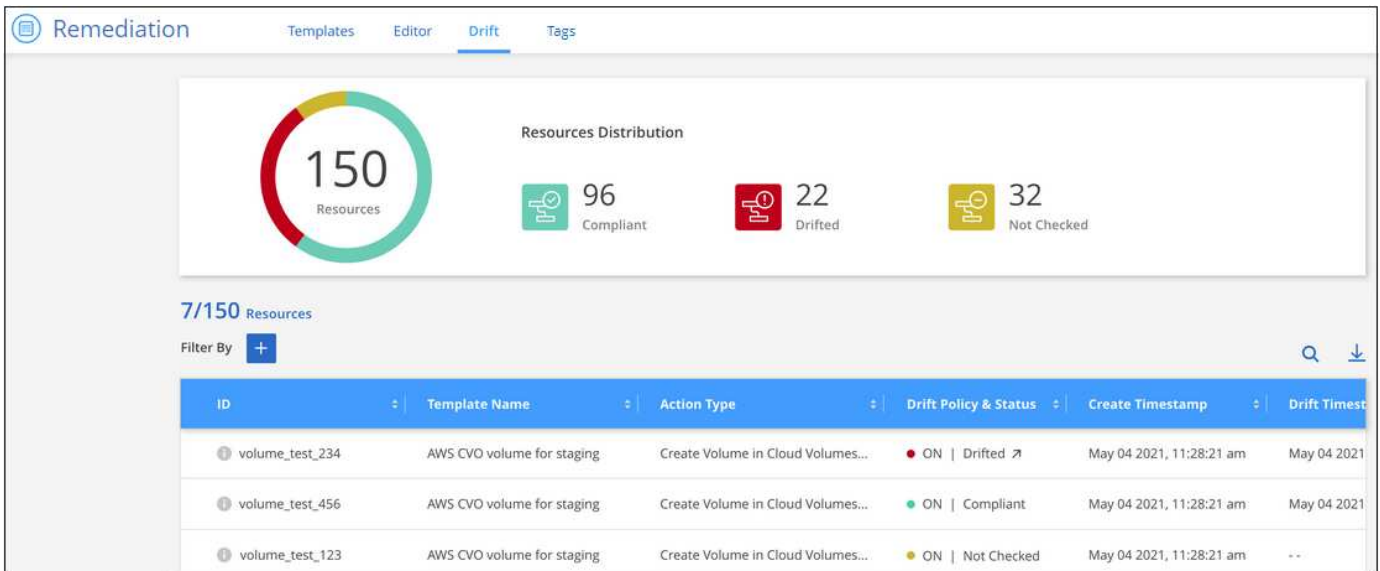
Remediation

Templates Editor Drift Tags

150
Resources

Resources Distribution

96
Compliant

22
Drifted

32
Not Checked

7/150 Resources

Filter By +

| ID | Template Name | Action Type | Drift Policy & Status | Create Timestamp | Drift Timest |
|---|---|---|---|---|---|
| volume_test_234 | AWS CVO volume for staging | Create Volume in Cloud Volumes... | ON \| Drifted ↗ | May 04 2021, 11:28:21 am | May 04 2021 |
| volume_test_456 | AWS CVO volume for staging | Create Volume in Cloud Volumes... | ON \| Compliant | May 04 2021, 11:28:21 am | May 04 2021 |
| volume_test_123 | AWS CVO volume for staging | Create Volume in Cloud Volumes... | ON \| Not Checked | May 04 2021, 11:28:21 am | - - |